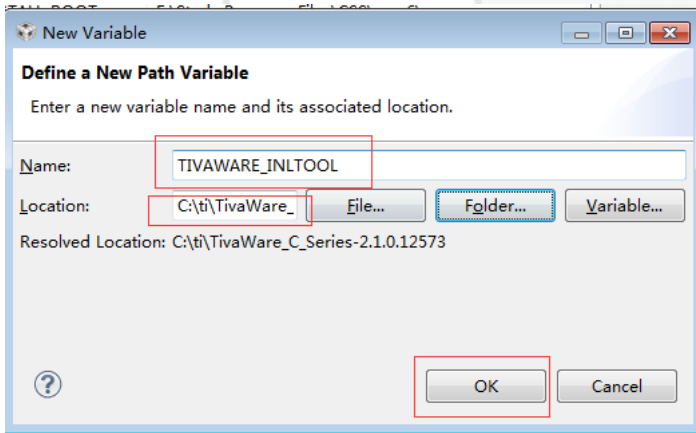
New Variable

Define a New Path Variable

Enter a new variable name and its associated location.

Name: TIVAWARE_INLTOOL

Location: C:\ti\TivaWare_ File... Folder... Variable...

Resolved Location: C:\ti\TivaWare_C_Series-2.1.0.12573

?

OK Cancel